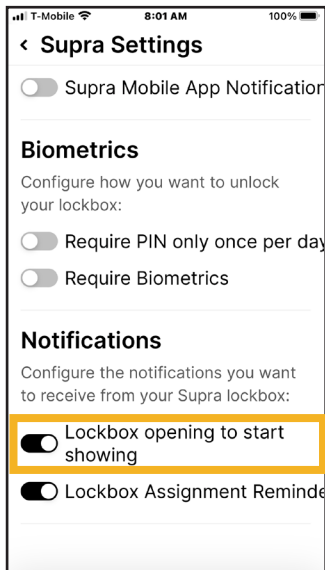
T-Mobile 8:01 AM 100%

‹ Supra Settings

Supra Mobile App Notification

Biometrics

Configure how you want to unlock your lockbox:

Require PIN only once per day

Require Biometrics

Notifications

Configure the notifications you want to receive from your Supra lockbox:

Lockbox opening to start showing

Lockbox Assignment Reminde